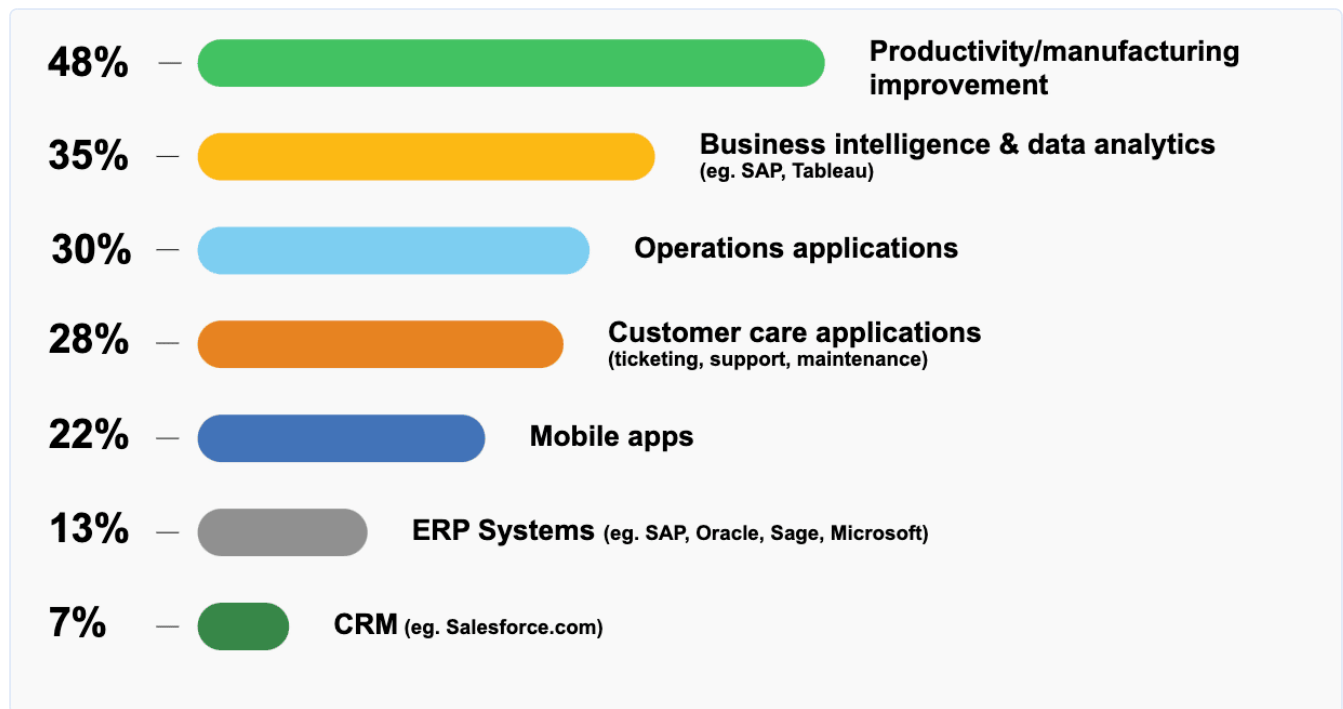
48% – Productivity/manufacturing improvement

35% – Business intelligence & data analytics (eg. SAP, Tableau)

30% – Operations applications

28% – Customer care applications (ticketing, support, maintenance)

22% – Mobile apps

13% – ERP Systems (eg. SAP, Oracle, Sage, Microsoft)

7% – CRM (eg. Salesforce.com)